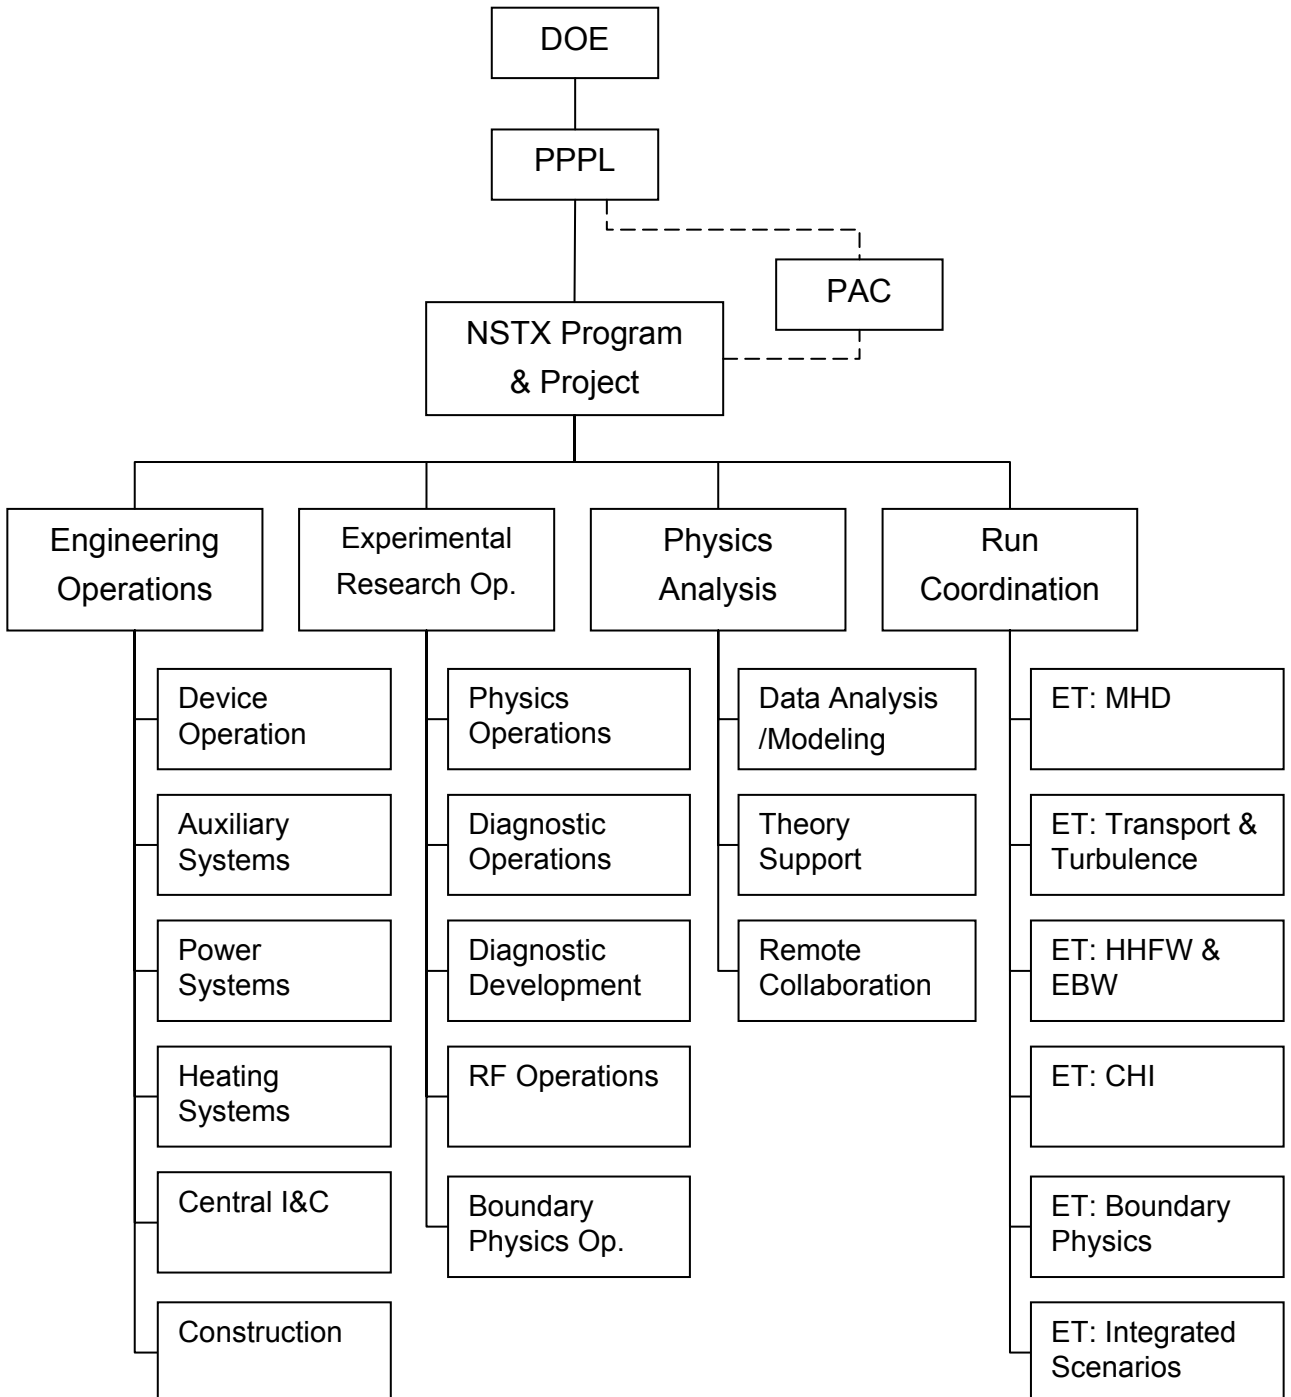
DOE

PPPL

PAC

NSTX Program & Project

Engineering Operations

Device Operation

Auxiliary Systems

Power Systems

Heating Systems

Central I&C

Construction

Experimental Research Op.

Physics Operations

Diagnostic Operations

Diagnostic Development

RF Operations

Boundary Physics Op.

Physics Analysis

Data Analysis /Modeling

Theory Support

Remote Collaboration

Run Coordination

ET: MHD

ET: Transport & Turbulence

ET: HHFW & EBW

ET: CHI

ET: Boundary Physics

ET: Integrated Scenarios